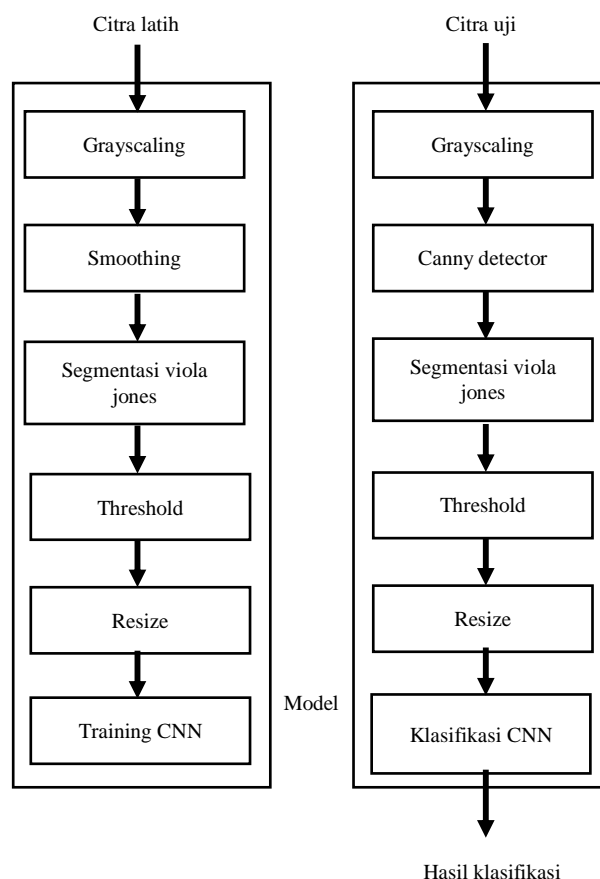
Citra latih

Grayscaling

Smoothing

Segmentasi viola jones

Threshold

Resize

Training CNN

Model

Citra uji

Grayscaling

Canny detector

Segmentasi viola jones

Threshold

Resize

Klasifikasi CNN

Hasil klasifikasi